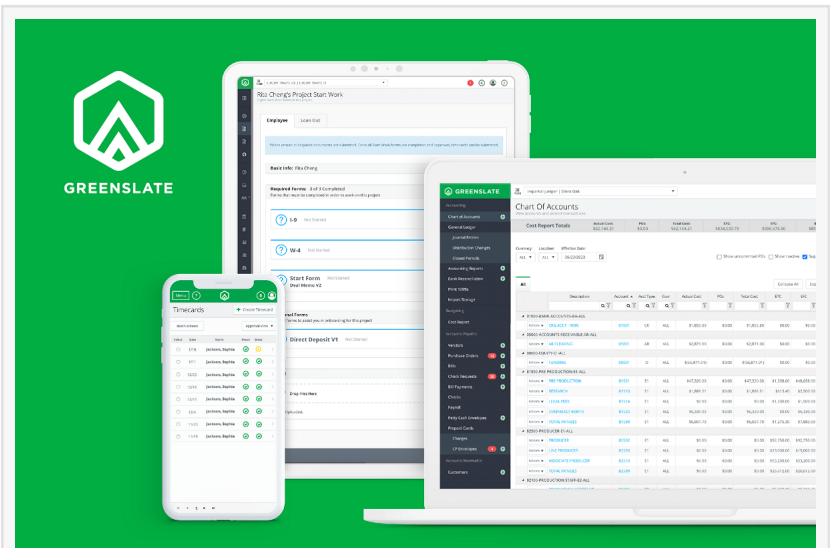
GREENSLATE

Rita Cheng's Project Start Work

Employee

Basic Info: Rita Cheng

Required Forms 3 of 3 Completed

I-9 Not Started

W-4 Not Started

Start Form Not Started

Deal Memo V2

Direct Deposit V1 Not Started

Drop Files Here

GREENSLATE

Chart Of Accounts

Cost Report Totals

Accounting

Chart of Accounts

General Ledger

Journal Entries

Distribution Changes

Closed Periods

Accounting Reports

Bank Reconciliation

Print 1099s

Import/Storage

Budgeting

Cost Report

Accounts Payable

Vendors

Purchase Orders

Bills

Check Requests

Bill Payments

Checks

Payroll

Petty Cash Envelopes

Prepaid Cards

Charges

Accounts Receivable

Customers

All

Description

Account

Collapse All

Menu

Timecards

+ Create Timecard

Approval Actions

Jackson, Sophia

Jackson, Sophia

Jackson, Sophia

Jackson, Sophia

Jackson, Sophia

Jackson, Sophia

Jackson, Sophia